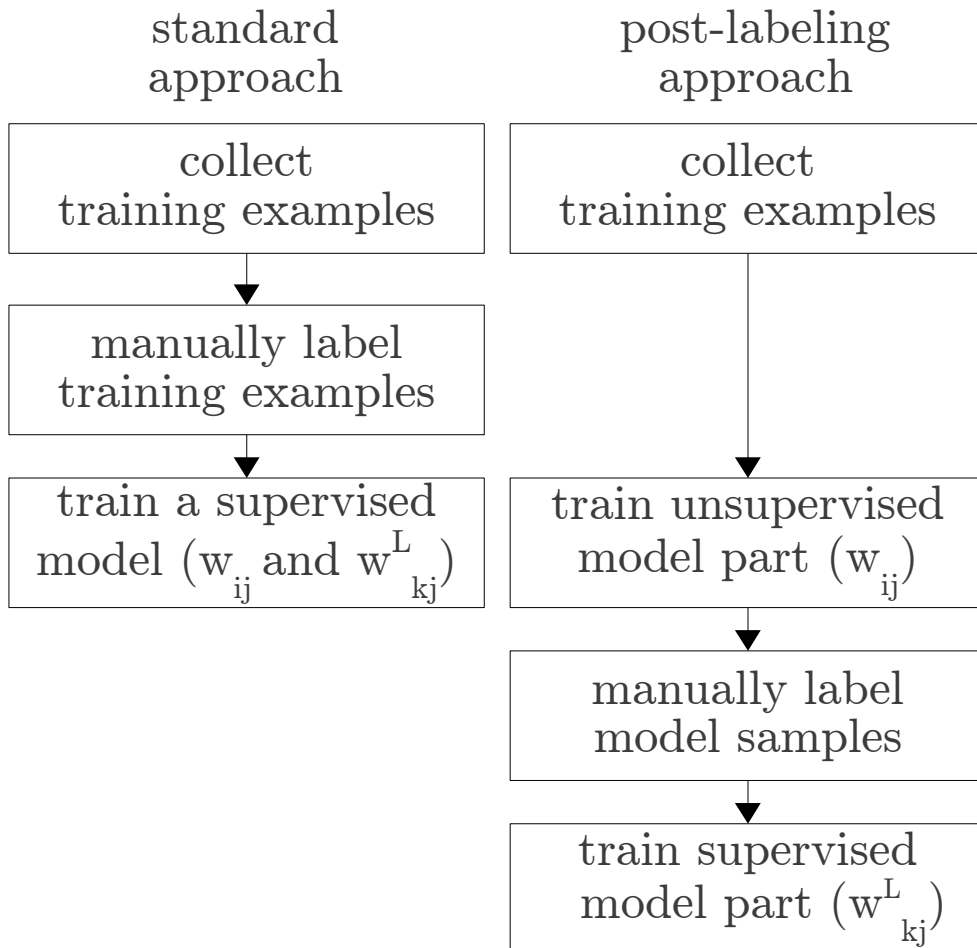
standard approach

collect training examples

manually label training examples

train a supervised model ($w_{ij}$ and $w^{L}_{kj}$)

post-labeling approach

collect training examples

train unsupervised model part ($w_{ij}$)

manually label model samples

train supervised model part ($w^{L}_{kj}$)